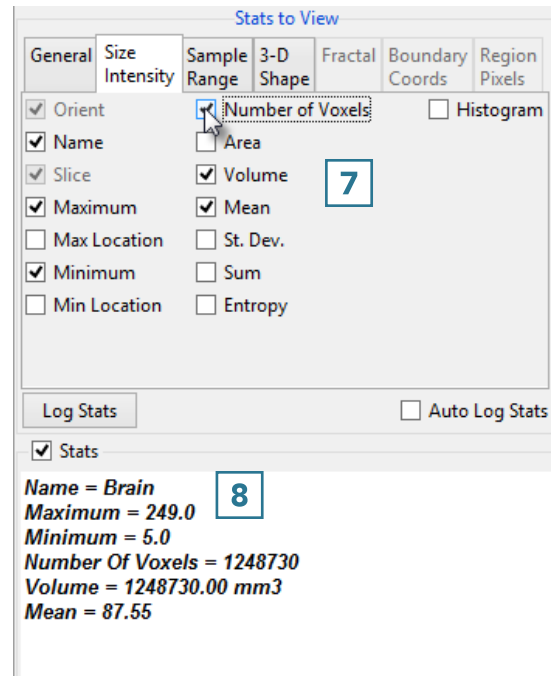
Stats to View

General | Size Intensity | Sample Range | 3-D Shape | Fractal | Boundary Coords | Region Pixels

Orient
Name
Slice
Maximum
Max Location
Minimum
Min Location

Number of Voxels
Area
Volume
Mean
St. Dev.
Sum
Entropy

Histogram

7

Log Stats

Auto Log Stats

Stats

8

Name = Brain
Maximum = 249.0
Minimum = 5.0
Number Of Voxels = 1248730
Volume = 1248730.00 mm3
Mean = 87.55